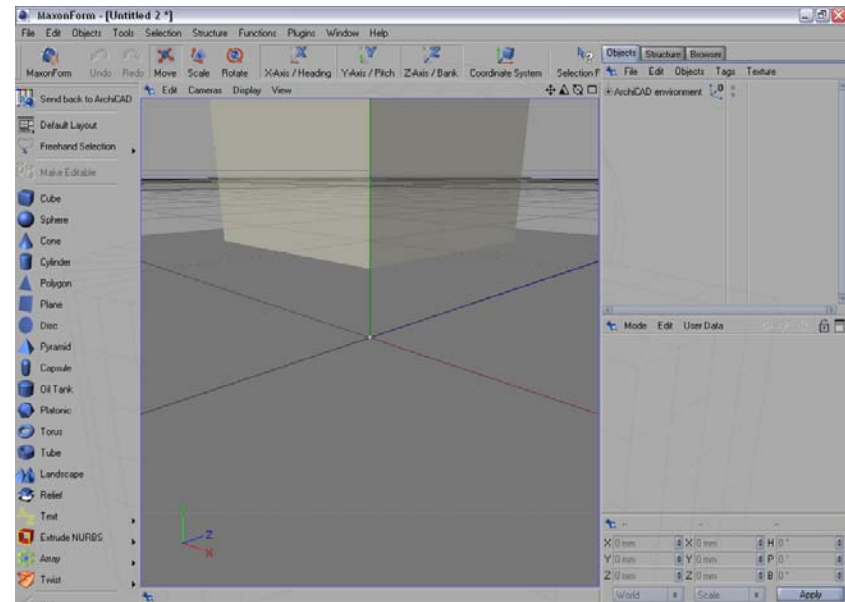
MaxonForm - [Untitled 2 *]

File Edit Objects Tools Selection Structure Functions Plugins Window Help

MaxonForm Undo Redo Move Scale Rotate X-Axis / Heading Y-Axis / Pitch Z-Axis / Bank Coordinate System Selection F

Objects Structure Browser

File Edit Objects Tags Texture

ArchiCAD environment

Edit Cameras Display View

Send back to ArchiCAD
Default Layout
Freehand Selection
Make Editable
Cube
Sphere
Cone
Cylinder
Polygon
Plane
Disc
Pyramid
Capsule
Oil Tank
Platonic
Torus
Tube
Landscape
Relief
Text
Extrude NURBS
Array
Twist

Mode Edit User Data

| X 0 mm | X 0 mm | H 0° |
|---|---|---|
| Y 0 mm | Y 0 mm | P 0° |
| Z 0 mm | Z 0 mm | B 0° |

World Scale Apply